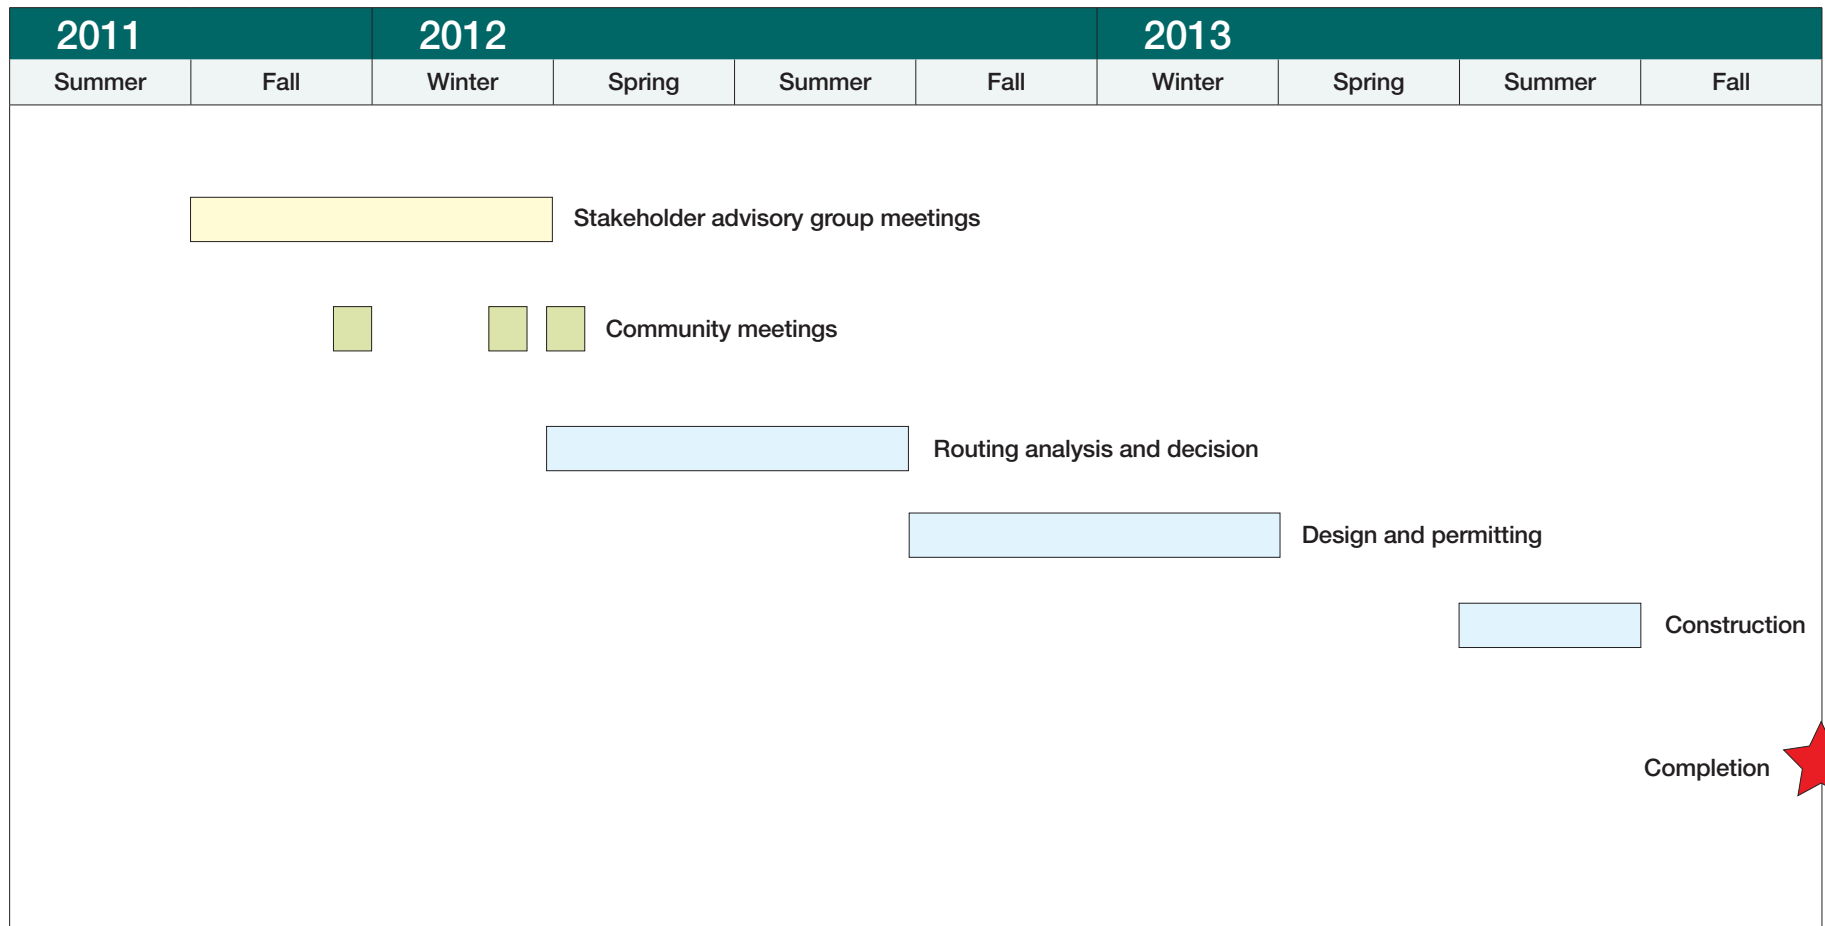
| 2011 | | 2012 | | | | 2013 | | | |
|---|---|---|---|---|---|---|---|---|---|
| Summer | Fall | Winter | Spring | Summer | Fall | Winter | Spring | Summer | Fall |

Stakeholder advisory group meetings

Community meetings

Routing analysis and decision

Design and permitting

Construction

Completion